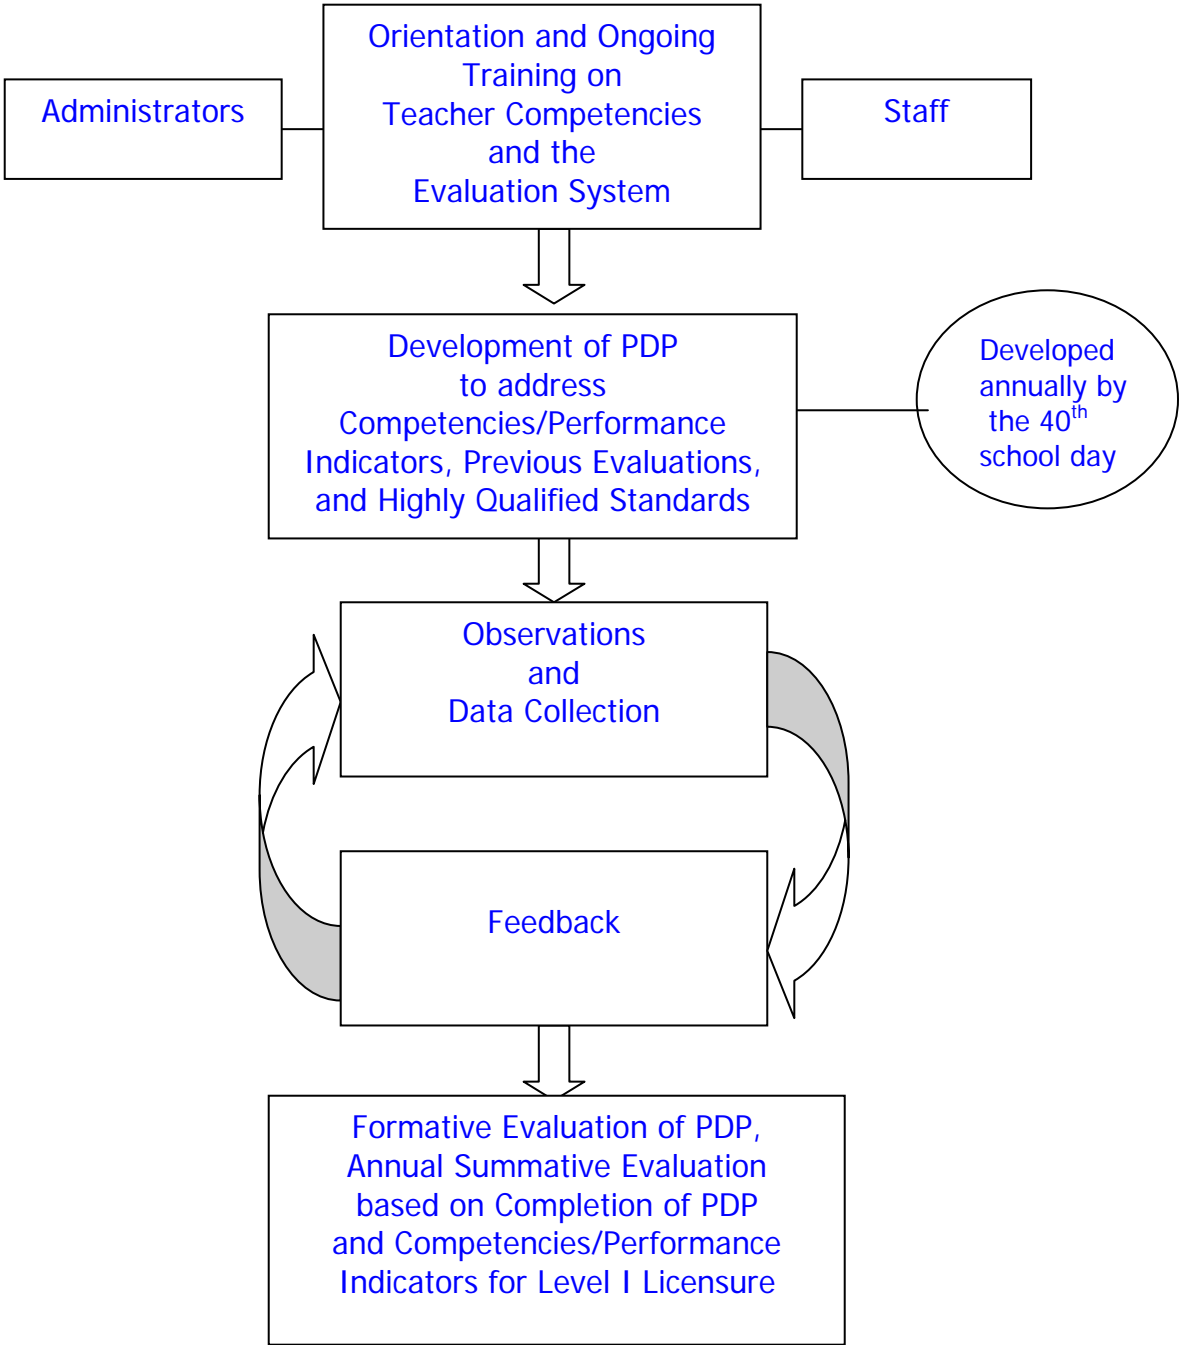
Administrators

Orientation and Ongoing Training on Teacher Competencies and the Evaluation System

Staff

Development of PDP to address Competencies/Performance Indicators, Previous Evaluations, and Highly Qualified Standards

Developed annually by the $40^{th}$ school day

Observations and Data Collection

Feedback

Formative Evaluation of PDP, Annual Summative Evaluation based on Completion of PDP and Competencies/Performance Indicators for Level I Licensure